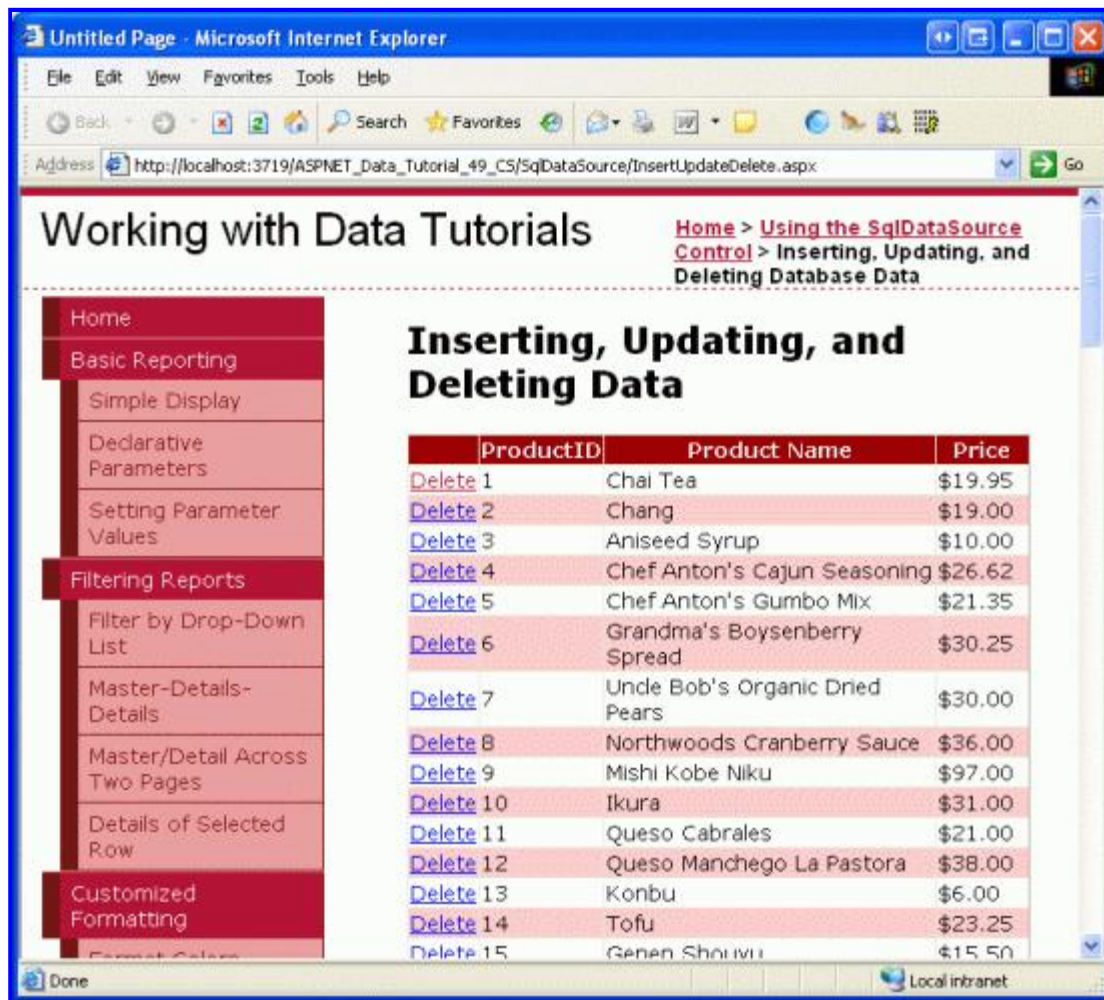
Untitled Page - Microsoft Internet Explorer

File Edit View Favorites Tools Help

Back Search Favorites

Address http://localhost:3719/ASPNET_Data_Tutorial_49_CS/SqlDataSource/InsertUpdateDelete.aspx Go

Working with Data Tutorials

Home > Using the SqlDataSource Control > Inserting, Updating, and Deleting Database Data

Home
Basic Reporting
Simple Display
Declarative Parameters
Setting Parameter Values
Filtering Reports
Filter by Drop-Down List
Master-Details-Details
Master/Detail Across Two Pages
Details of Selected Row
Customized Formatting
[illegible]

Inserting, Updating, and Deleting Data

| | ProductID | Product Name | Price |
|---|---|---|---|
| Delete | 1 | Chai Tea | \$19.95 |
| Delete | 2 | Chang | \$19.00 |
| Delete | 3 | Aniseed Syrup | \$10.00 |
| Delete | 4 | Chef Anton's Cajun Seasoning | \$26.62 |
| Delete | 5 | Chef Anton's Gumbo Mix | \$21.35 |
| Delete | 6 | Grandma's Boysenberry Spread | \$30.25 |
| Delete | 7 | Uncle Bob's Organic Dried Pears | \$30.00 |
| Delete | 8 | Northwoods Cranberry Sauce | \$36.00 |
| Delete | 9 | Mishi Kobe Niku | \$97.00 |
| Delete | 10 | Ikura | \$31.00 |
| Delete | 11 | Queso Cabrales | \$21.00 |
| Delete | 12 | Queso Manchego La Pastora | \$38.00 |
| Delete | 13 | Konbu | \$6.00 |
| Delete | 14 | Tofu | \$23.25 |
| Delete | 15 | Genen Shouyu | \$15.50 |

Done Local intranet